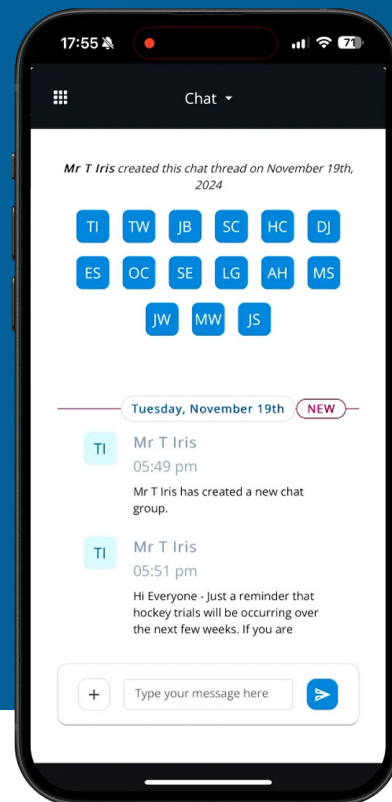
17:55 71

Chat

Mr T Iris created this chat thread on November 19th, 2024

TI TW JB SC HC DJ
ES OC SE LG AH MS
JW MW JS

Tuesday, November 19th NEW

TI Mr T Iris
05:49 pm
Mr T Iris has created a new chat group.

TI Mr T Iris
05:51 pm
Hi Everyone - Just a reminder that hockey trials will be occurring over the next few weeks. If you are

+ Type your message here